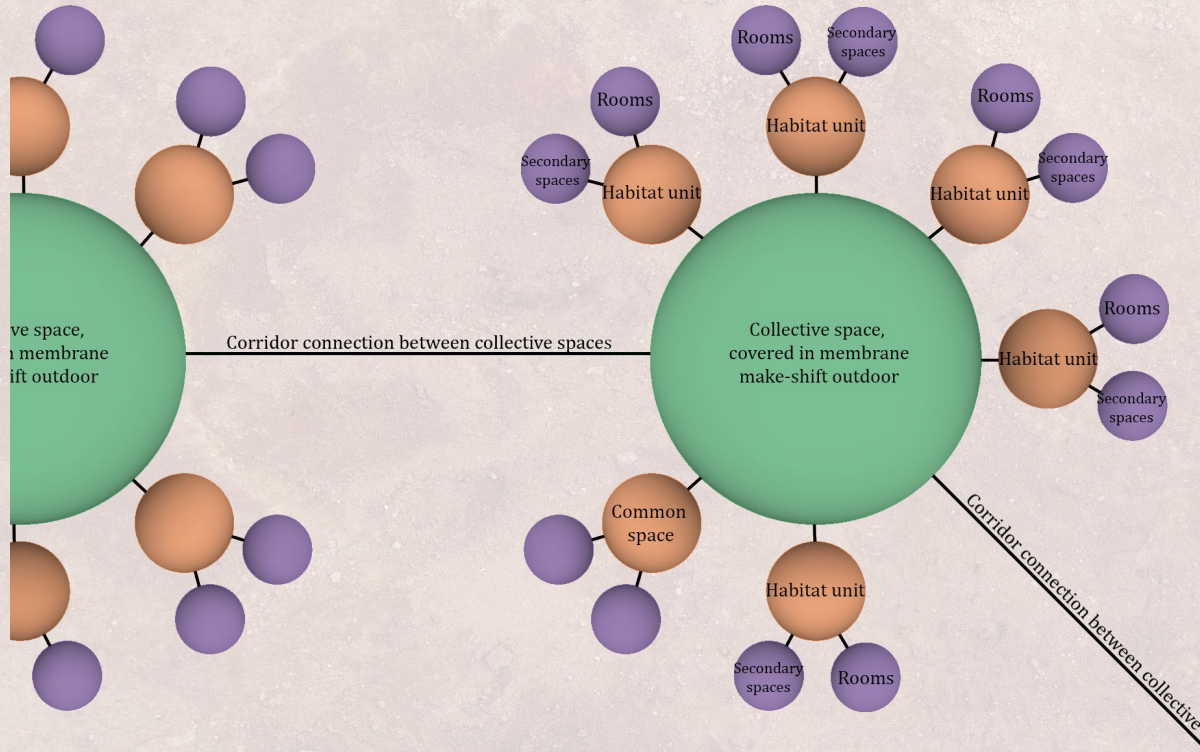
ve space,
n membrane
ift outdoor

Corridor connection between collective spaces

Rooms
Secondary spaces
Habitat unit

Rooms
Secondary spaces
Habitat unit

Rooms
Secondary spaces
Habitat unit

Collective space, covered in membrane make-shift outdoor

Habitat unit
Rooms
Secondary spaces

Common space

Habitat unit
Secondary spaces
Rooms

Corridor connection between collective